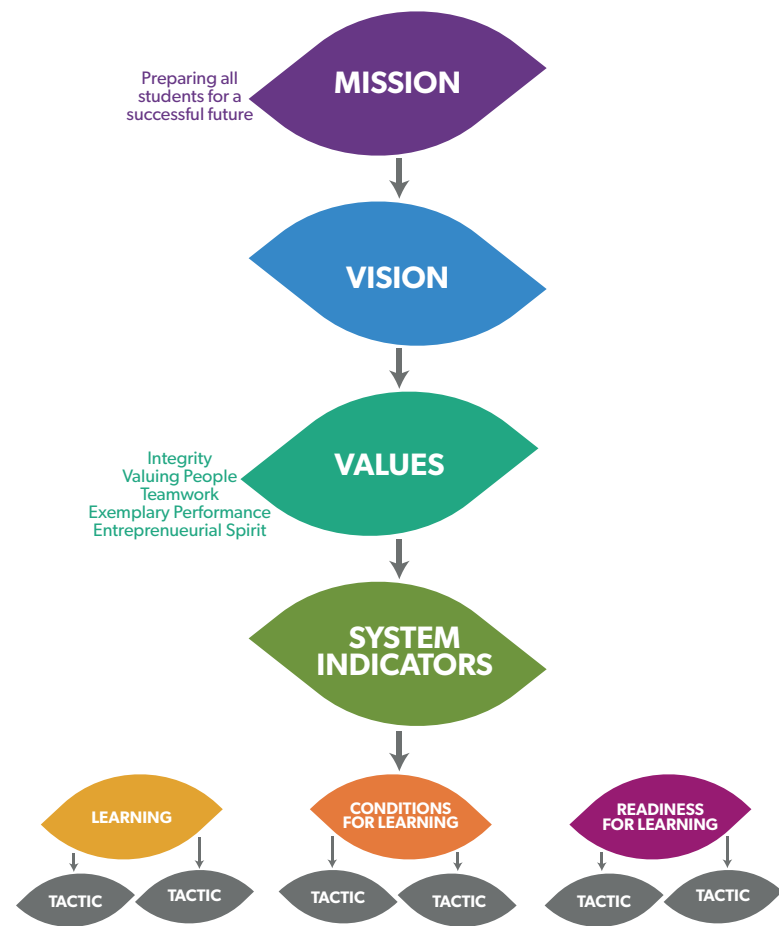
Preparing all students for a successful future

MISSION

VISION

Integrity
Valuing People
Teamwork
Exemplary Performance
Entreprenueurial Spirit

VALUES

SYSTEM INDICATORS

LEARNING

TACTIC

TACTIC

CONDITIONS FOR LEARNING

TACTIC

TACTIC

READINESS FOR LEARNING

TACTIC

TACTIC